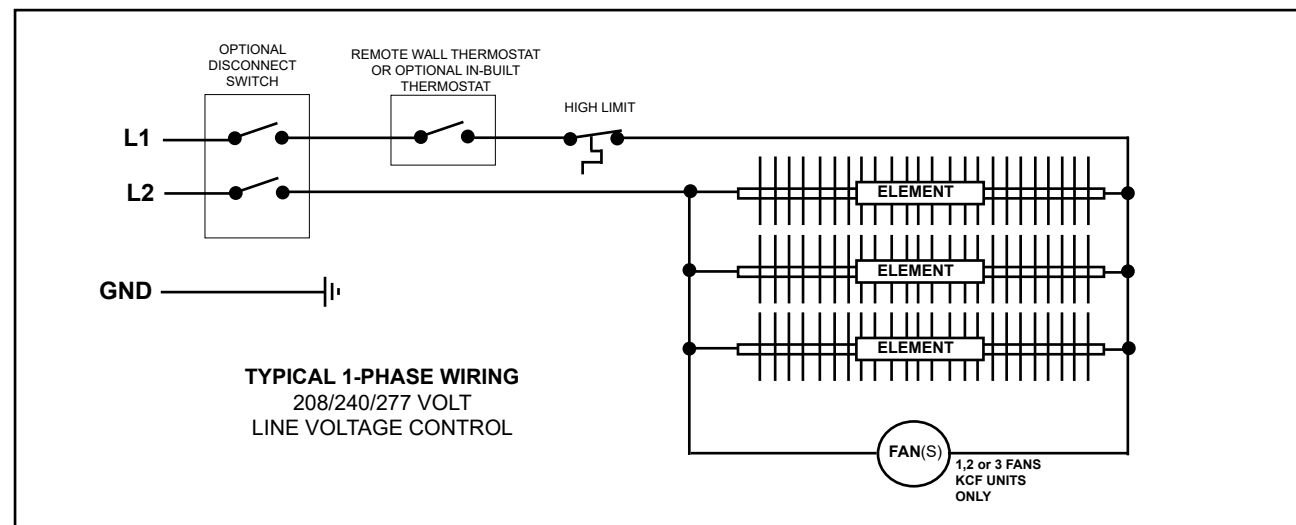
OPTIONAL DISCONNECT SWITCH

REMOTE WALL THERMOSTAT OR OPTIONAL IN-BUILT THERMOSTAT

HIGH LIMIT

L1

L2

ELEMENT

ELEMENT

ELEMENT

GND

TYPICAL 1-PHASE WIRING
208/240/277 VOLT
LINE VOLTAGE CONTROL

FAN(S)

1,2 or 3 FANS
KCF UNITS
ONLY